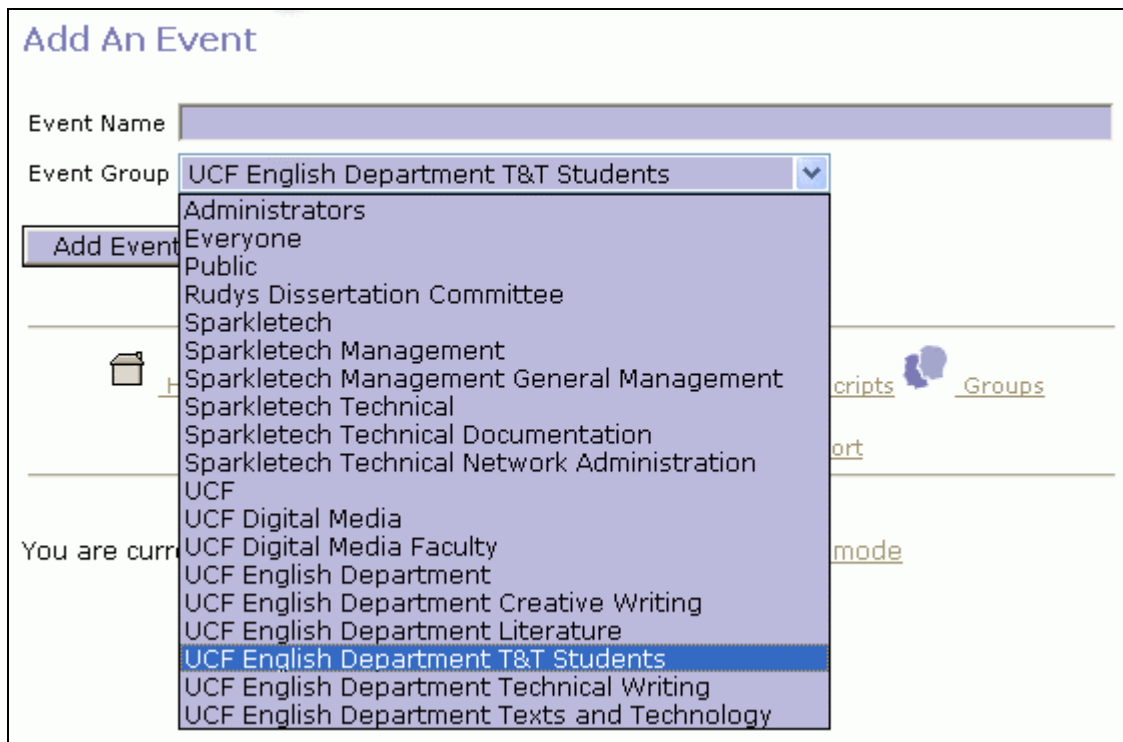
Add An Event

Event Name

Event Group UCF English Department T&T Students

Administrators
Everyone
Public
Rudys Dissertation Committee
Sparkletech
Sparkletech Management
Sparkletech Management General Management
Sparkletech Technical
Sparkletech Technical Documentation
Sparkletech Technical Network Administration
UCF
UCF Digital Media
UCF Digital Media Faculty
UCF English Department
UCF English Department Creative Writing
UCF English Department Literature
UCF English Department T&T Students
UCF English Department Technical Writing
UCF English Department Texts and Technology

Add Event

H

cripts Groups

ort

You are curr

mode